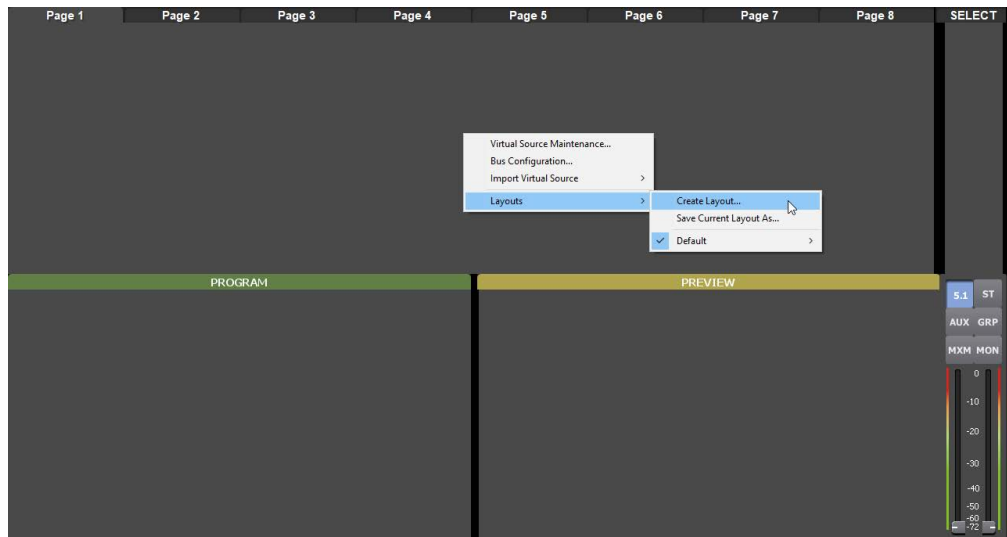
Page 1 Page 2 Page 3 Page 4 Page 5 Page 6 Page 7 Page 8 SELECT

Virtual Source Maintenance...
Bus Configuration...
Import Virtual Source >
Layouts >

Create Layout...
Save Current Layout As...
Default >

PROGRAM

PREVIEW

5.1 ST
AUX GRP
MXM MON

0
-10
-20
-30
-40
-50
-60
-72